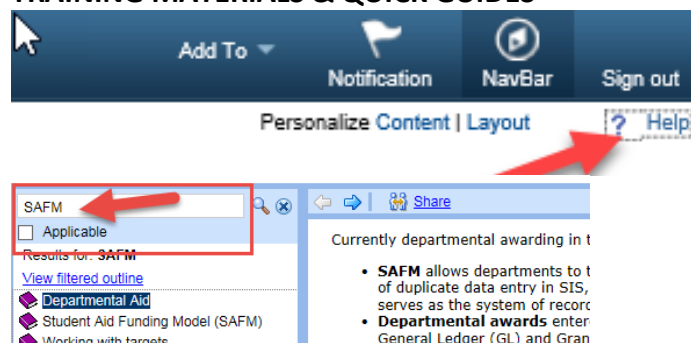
TRAINING MATERIALS & QUICK GUIDES

Add To

Notification

NavBar

Sign out

Personalize Content | Layout

? Help

SAFM

Applicable

Results for: SAFM

View filtered outline

Departmental Aid

Student Aid Funding Model (SAFM)

Working with targets

Share

Currently departmental awarding in t

- SAFM allows departments to t of duplicate data entry in SIS, serves as the system of record
- Departmental awards enter General Ledger (GL) and Gran